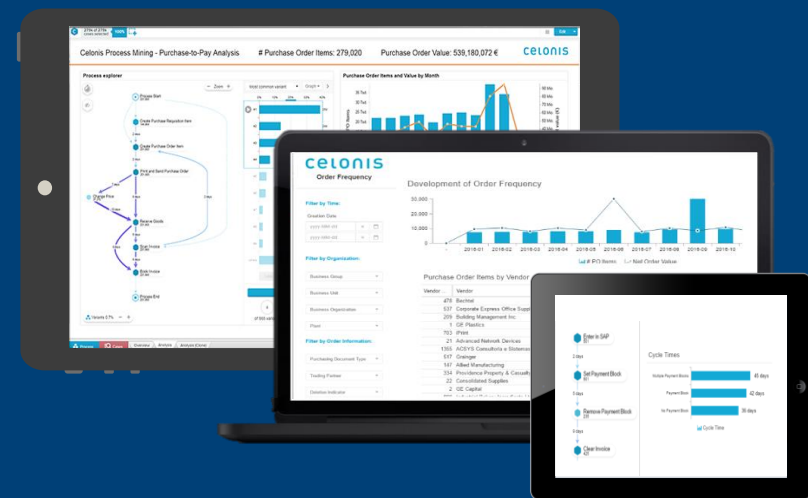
Celonis Process Mining - Purchase-to-Pay Analysis

# Purchase Order Items: 279,020

Purchase Order Value: 539,180,072 €

celonis

Process explorer

Purchase Order Items and Value by Month

Process Start

Create Purchase Requisition Item

Create Purchase Order Item

Print and Send Purchase Order

Change Price

Receive Goods

Scan Invoice

Book Invoice

Process End

Zoom

Most common variant

Graph

celonis

Order Frequency

Filter by Time:

Creation Date

Filter by Organization:

Business Group

Business Unit

Business Organization

Plant

Filter by Order Information:

Purchasing Document Type

Trading Partner

Deletion Indicator

Development of Order Frequency

30,000

20,000

10,000

0

2016-01

2016-02

2016-03

2016-04

2016-05

2016-06

2016-07

2016-08

2016-09

2016-10

# PO Items

Net Order Value

Purchase Order Items by Vendor

| Vendor | Vendor |
|---|---|
| 479 | Bechtel |
| 537 | Corporate Express Office Supplies |
| 209 | Building Management Inc. |
| 1 | GE Plastics |
| 753 | IPHH |
| 21 | Advanced Network Devices |
| 1355 | ACSYS Consultoria e Sistemas |
| 517 | Grainger |
| 147 | Allied Manufacturing |
| 334 | Providence Property & Casualty |
| 22 | Consolidated Supplies |
| 2 | GE Capital |

Enter in SAP

2 days

Set Payment Block

9 days

Remove Payment Block

3 days

Clear Invoice

Cycle Times

to Apply Payment Block 45 days

Payment Block 42 days

to Payment Block 39 days

Cycle Time